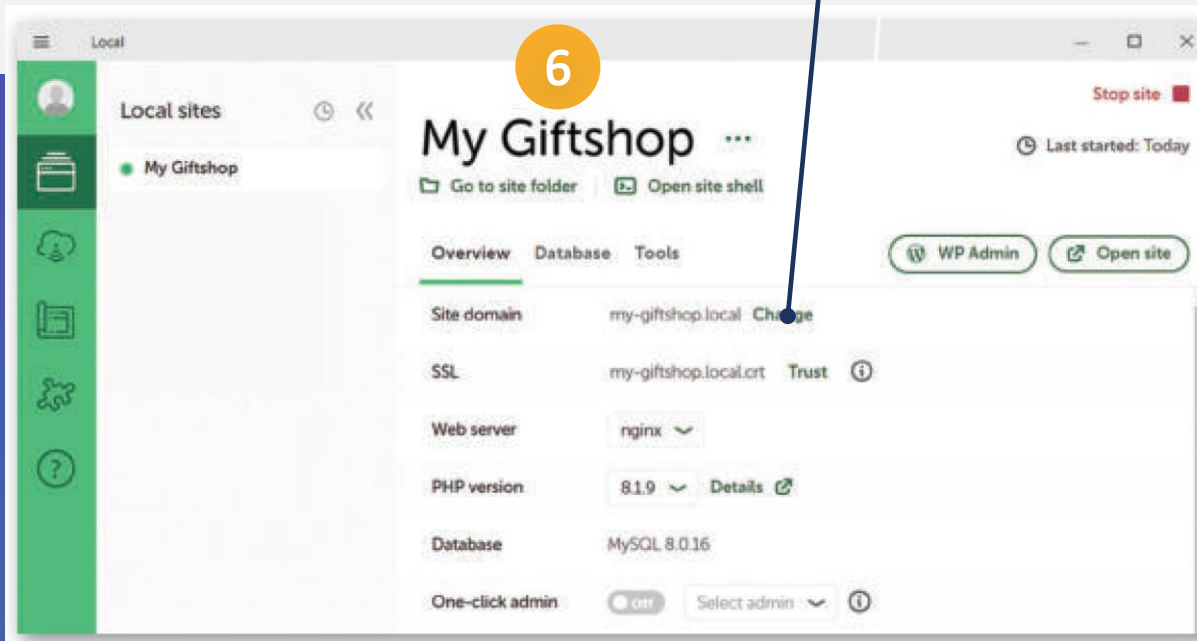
Local

6

Local sites

My Giftshop

Stop site

My Giftshop ···

Last started: Today

Go to site folder

Open site shell

Overview Database Tools

WP Admin

Open site

| | |
|---|---|
| Site domain | my-giftshop.local Change |
| SSL | my-giftshop.local.crt Trust |
| Web server | nginx |
| PHP version | 8.1.9 Details |
| Database | MySQL 8.0.16 |
| One-click admin | Off Select admin |

?